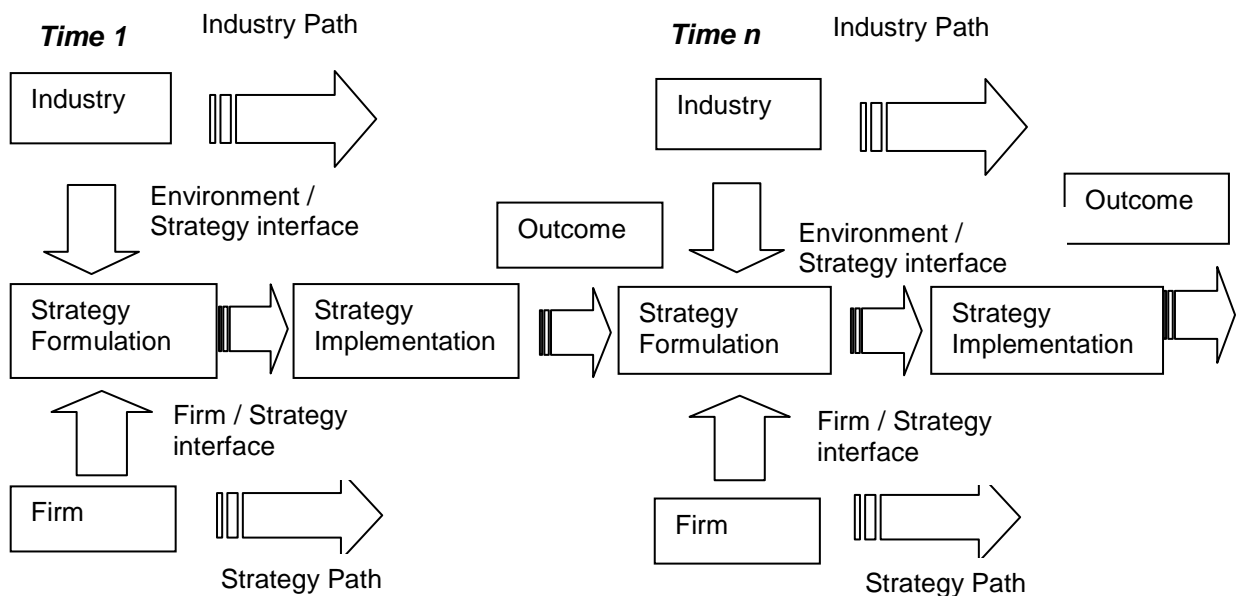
Time 1

Industry Path

Industry

Environment / Strategy interface

Strategy Formulation

Strategy Implementation

Firm / Strategy interface

Firm

Strategy Path

Time n

Industry Path

Industry

Outcome

Outcome

Environment / Strategy interface

Strategy Formulation

Strategy Implementation

Firm / Strategy interface

Firm

Strategy Path